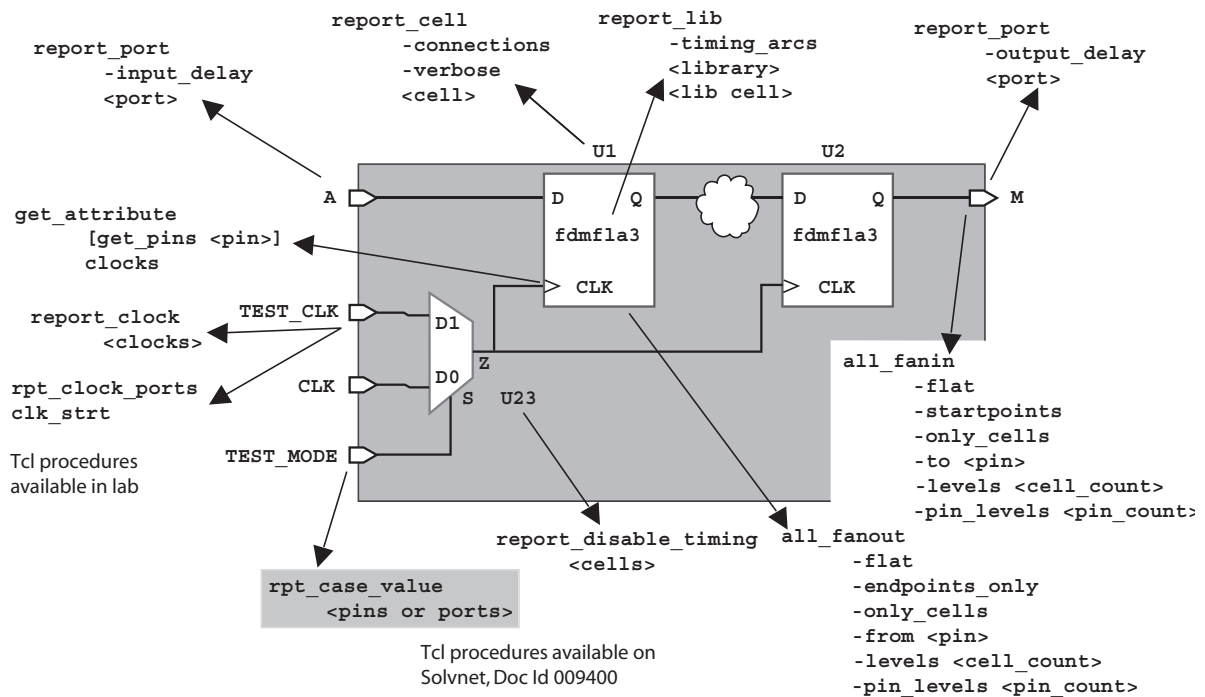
report_port
-input_delay
<port>

report_cell
-connections
-verbose
<cell>

report_lib
-timing_arcs
<library>
<lib cell>

report_port
-output_delay
<port>

U1

U2

A

D

Q

D

Q

M

get_attribute
[get_pins <pin>]
clocks

fdmfla3

fdmfla3

CLK

CLK

TEST_CLK

report_clock
<clocks>

D1

Z

all_fanin
-flat
-startpoints
-only_cells
-to <pin>
-levels <cell_count>
-pin_levels <pin_count>

rpt_clock_ports
clk_strt

CLK

D0

S

U23

Tcl procedures available in lab

TEST_MODE

report_disable_timing
<cells>

all_fanout
-flat
-endpoints_only
-only_cells
-from <pin>
-levels <cell_count>
-pin_levels <pin_count>

rpt_case_value
<pins or ports>

Tcl procedures available on Solvnet, Doc Id 009400